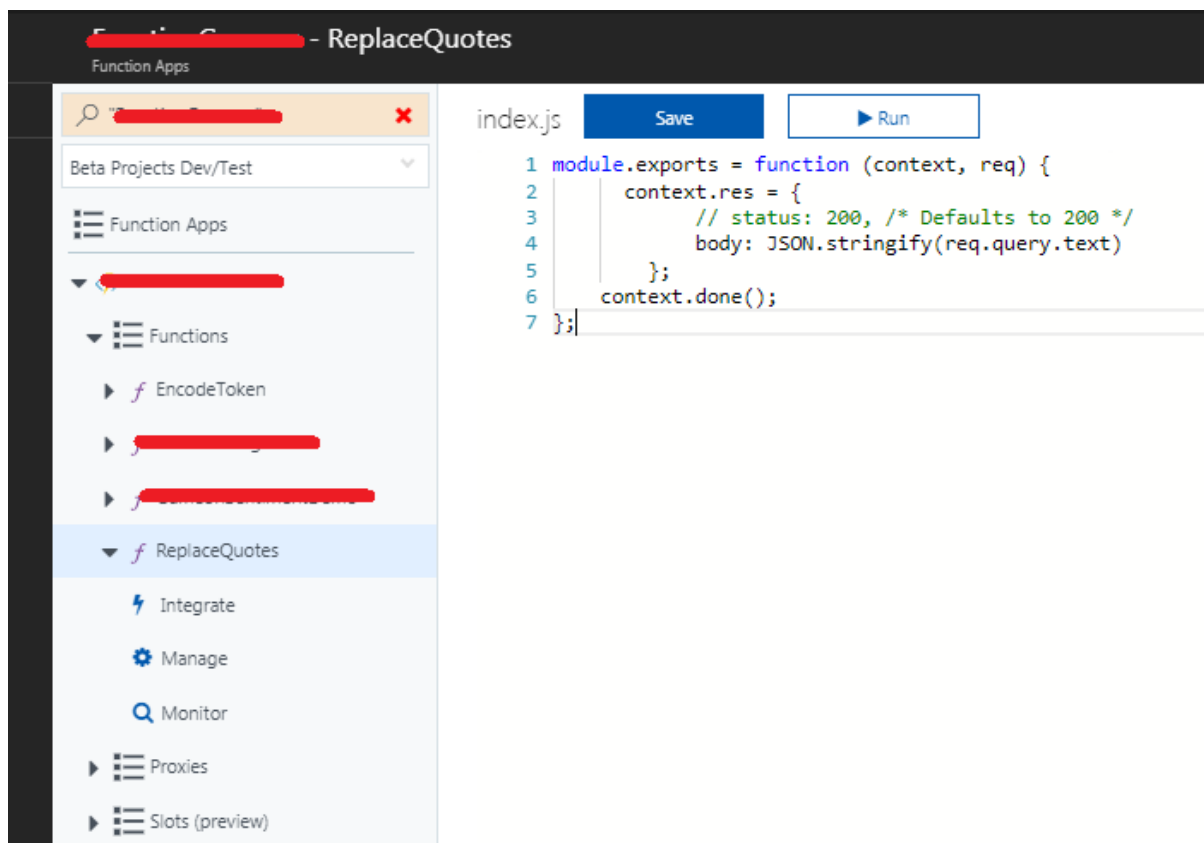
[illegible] - ReplaceQuotes
Function Apps

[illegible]
Beta Projects Dev/Test
Function Apps
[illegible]
Functions
EncodeToken
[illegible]
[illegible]
ReplaceQuotes
Integrate
Manage
Monitor
Proxies
Slots (preview)

index.js
Save
▶ Run

1 module.exports = function (context, req) {
2     context.res = {
3         // status: 200, /* Defaults to 200 */
4         body: JSON.stringify(req.query.text)
5     };
6     context.done();
7 };